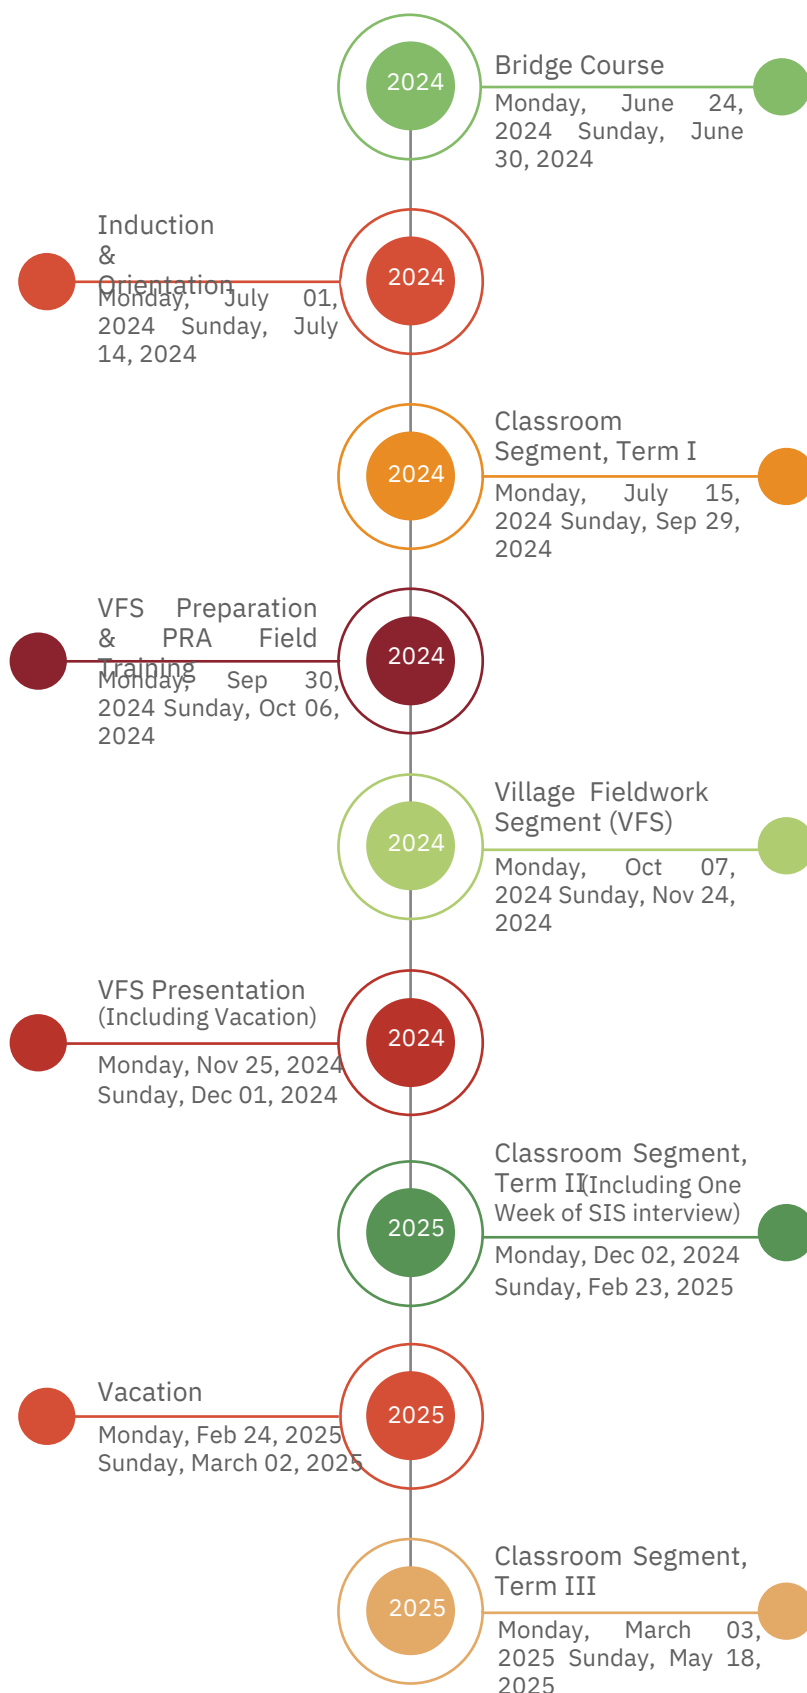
2024

Bridge Course

Monday, June 24, 2024 Sunday, June 30, 2024

Induction & Orientation

2024

Monday, July 01, 2024 Sunday, July 14, 2024

2024

Classroom Segment, Term I

Monday, July 15, 2024 Sunday, Sep 29, 2024

VFS Preparation & PRA Field Training

2024

Monday, Sep 30, 2024 Sunday, Oct 06, 2024

2024

Village Fieldwork Segment (VFS)

Monday, Oct 07, 2024 Sunday, Nov 24, 2024

VFS Presentation (Including Vacation)

2024

Monday, Nov 25, 2024 Sunday, Dec 01, 2024

2025

Classroom Segment, Term II(Including One Week of SIS interview)

Monday, Dec 02, 2024 Sunday, Feb 23, 2025

Vacation

2025

Monday, Feb 24, 2025 Sunday, March 02, 2025

2025

Classroom Segment, Term III

Monday, March 03, 2025 Sunday, May 18, 2025